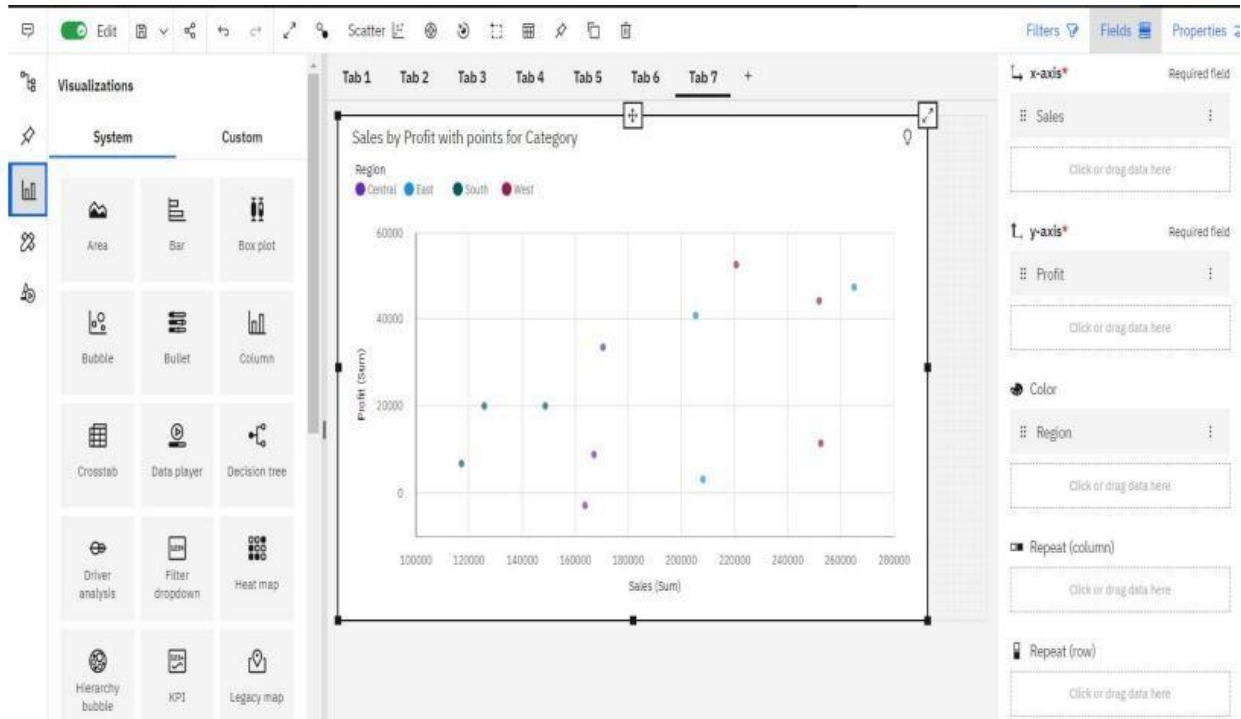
Edit

Scatter

Filters Fields Properties

Visualizations

System Custom

Area Bar Box plot

Bubble Bullet Column

Crosstab Data player Decision tree

Driver analysis Filter dropdown Heat map

Hierarchy bubble KPI Legacy map

Tab 1 Tab 2 Tab 3 Tab 4 Tab 5 Tab 6 Tab 7 +

Sales by Profit with points for Category

Region
Central East South West

60000
40000
20000
0

Profit (Sum)

100000 120000 140000 160000 180000 200000 220000 240000 260000 280000

Sales (Sum)

x-axis* Required field
Sales
Click or drag data here

y-axis* Required field
Profit
Click or drag data here

Color
Region
Click or drag data here

Repeat (column)
Click or drag data here

Repeat (row)
Click or drag data here